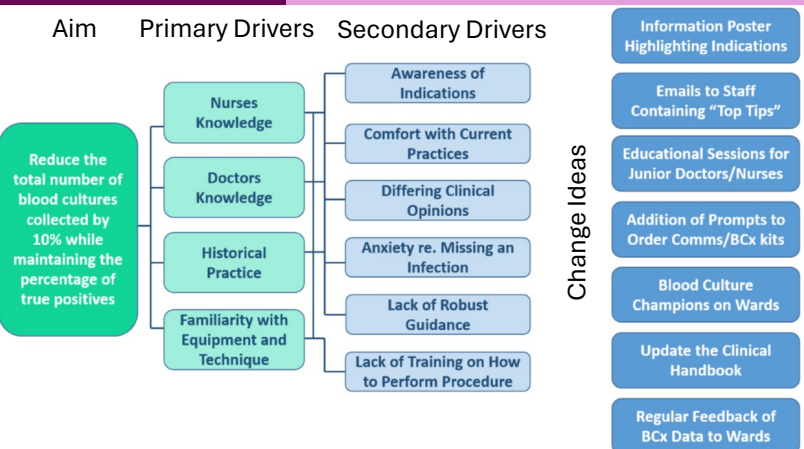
Aim

Primary Drivers

Secondary Drivers

Reduce the total number of blood cultures collected by 10% while maintaining the percentage of true positives

Nurses Knowledge

Doctors Knowledge

Historical Practice

Familiarity with Equipment and Technique

Awareness of Indications

Comfort with Current Practices

Differing Clinical Opinions

Anxiety re. Missing an Infection

Lack of Robust Guidance

Lack of Training on How to Perform Procedure

Change Ideas

Information Poster Highlighting Indications

Emails to Staff Containing "Top Tips"

Educational Sessions for Junior Doctors/Nurses

Addition of Prompts to Order Comms/BCx kits

Blood Culture Champions on Wards

Update the Clinical Handbook

Regular Feedback of BCx Data to Wards